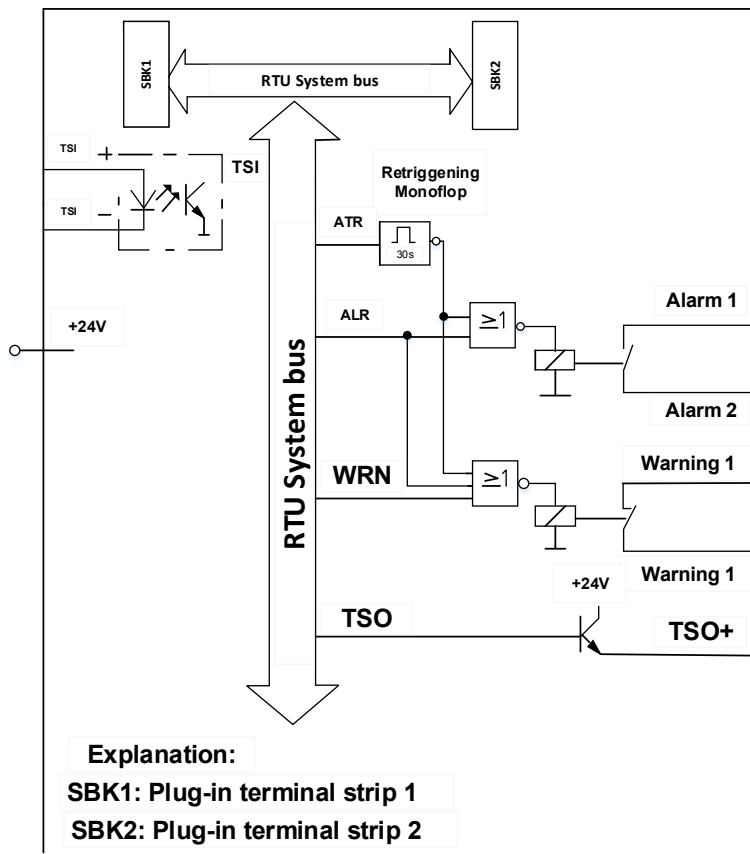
SBK1
RTU System bus
SBK2
TSI
+
TSI
TSI
–
Retriggening Monoflop
ATR
30s
+24V
ALR
$\geq1$
Alarm 1
RTU System bus
Alarm 2
WRN
$\geq1$
Warning 1
Warning 1
+24V
TSO
TSO+
Explanation:
SBK1: Plug-in terminal strip 1
SBK2: Plug-in terminal strip 2